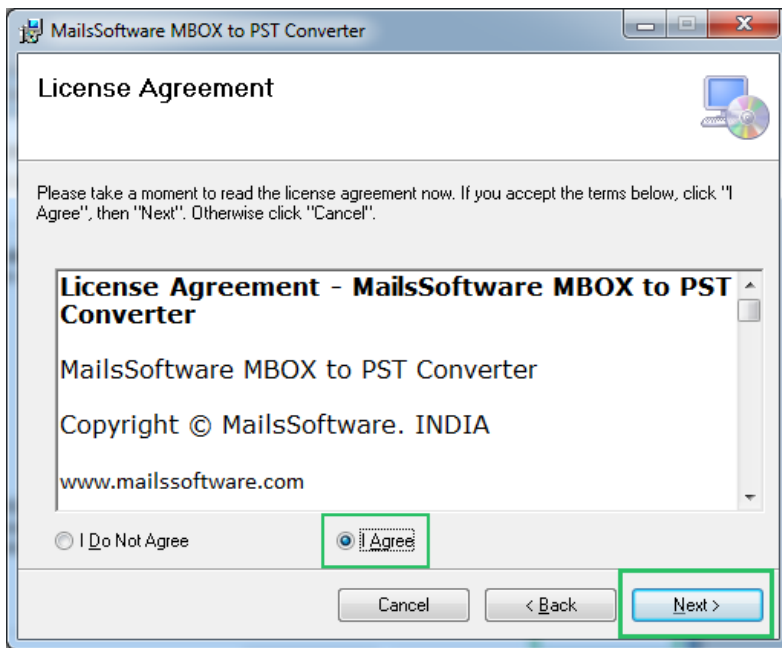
MailsSoftware MBOX to PST Converter

License Agreement

Please take a moment to read the license agreement now. If you accept the terms below, click "I Agree", then "Next". Otherwise click "Cancel".

License Agreement - MailsSoftware MBOX to PST Converter

MailsSoftware MBOX to PST Converter

Copyright © MailsSoftware. INDIA

www.mailssoftware.com

I Do Not Agree

I Agree

Cancel

< Back

Next >